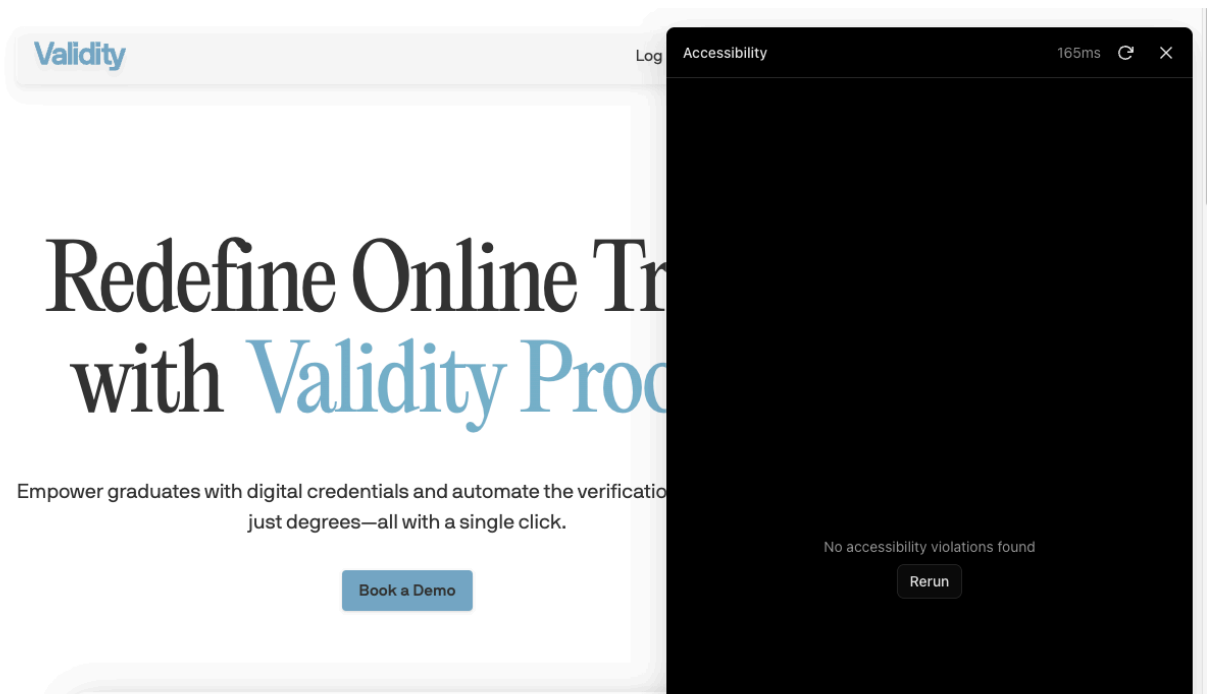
Validity

Log

Redefine Online Tr
with Validity Proc

Empower graduates with digital credentials and automate the verificatio
just degrees—all with a single click.

Book a Demo

Accessibility

165ms

No accessibility violations found

Rerun